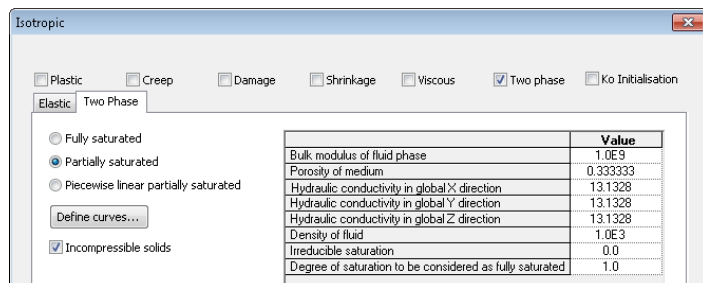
Isotropic

Plastic Creep Damage Shrinkage Viscous Two phase Ko Initialisation

Elastic Two Phase

Fully saturated

Partially saturated

Piecewise linear partially saturated

Define curves...

Incompressible solids

| | Value |
|---|---|
| Bulk modulus of fluid phase | 1.0E9 |
| Porosity of medium | 0.333333 |
| Hydraulic conductivity in global X direction | 13.1328 |
| Hydraulic conductivity in global Y direction | 13.1328 |
| Hydraulic conductivity in global Z direction | 13.1328 |
| Density of fluid | 1.0E3 |
| Irreducible saturation | 0.0 |
| Degree of saturation to be considered as fully saturated | 1.0 |